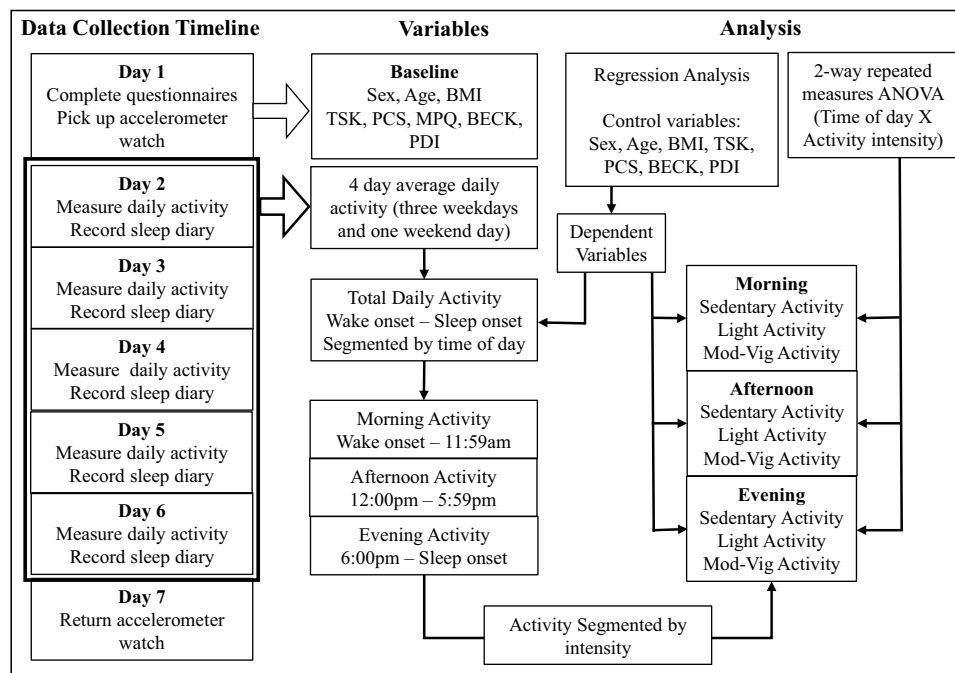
Data Collection Timeline

Day 1
Complete questionnaires
Pick up accelerometer watch

Day 2
Measure daily activity
Record sleep diary

Day 3
Measure daily activity
Record sleep diary

Day 4
Measure daily activity
Record sleep diary

Day 5
Measure daily activity
Record sleep diary

Day 6
Measure daily activity
Record sleep diary

Day 7
Return accelerometer watch

Variables

Baseline
Sex, Age, BMI
TSK, PCS, MPQ, BECK, PDI

4 day average daily activity (three weekdays and one weekend day)

Total Daily Activity
Wake onset – Sleep onset
Segmented by time of day

Morning Activity
Wake onset – 11:59am

Afternoon Activity
12:00pm – 5:59pm

Evening Activity
6:00pm – Sleep onset

Activity Segmented by intensity

Analysis

Regression Analysis

Control variables:
Sex, Age, BMI, TSK, PCS, BECK, PDI

2-way repeated measures ANOVA
(Time of day X Activity intensity)

Dependent Variables

Morning
Sedentary Activity
Light Activity
Mod-Vig Activity

Afternoon
Sedentary Activity
Light Activity
Mod-Vig Activity

Evening
Sedentary Activity
Light Activity
Mod-Vig Activity